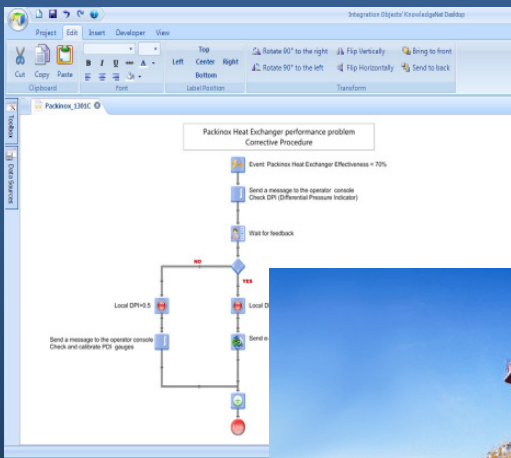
Integration Objects' KnowledgeNet Desktop

Project Edit Insert Developer View

Cut Copy Paste

Clipboard

B I U abc A

Font

Top
Left Center Right
Bottom

Label Position

Rotate 90° to the right
Rotate 90° to the left
Flip Vertically
Flip Horizontally
Bring to front
Send to back

Transform

Toolbox

Data Sources

Packinox_1301C

Packinox Heat Exchanger performance problem
Corrective Procedure

Event: Packinox Heat Exchanger Effectiveness < 70%

Send a message to the operator console
Check DPI (Differential Pressure Indicator)

Wait for feedback

NO

YES

Local DPI>0.5

Local D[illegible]

Send a message to the operator console
Check and calibrate PDI gauges

Send e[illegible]